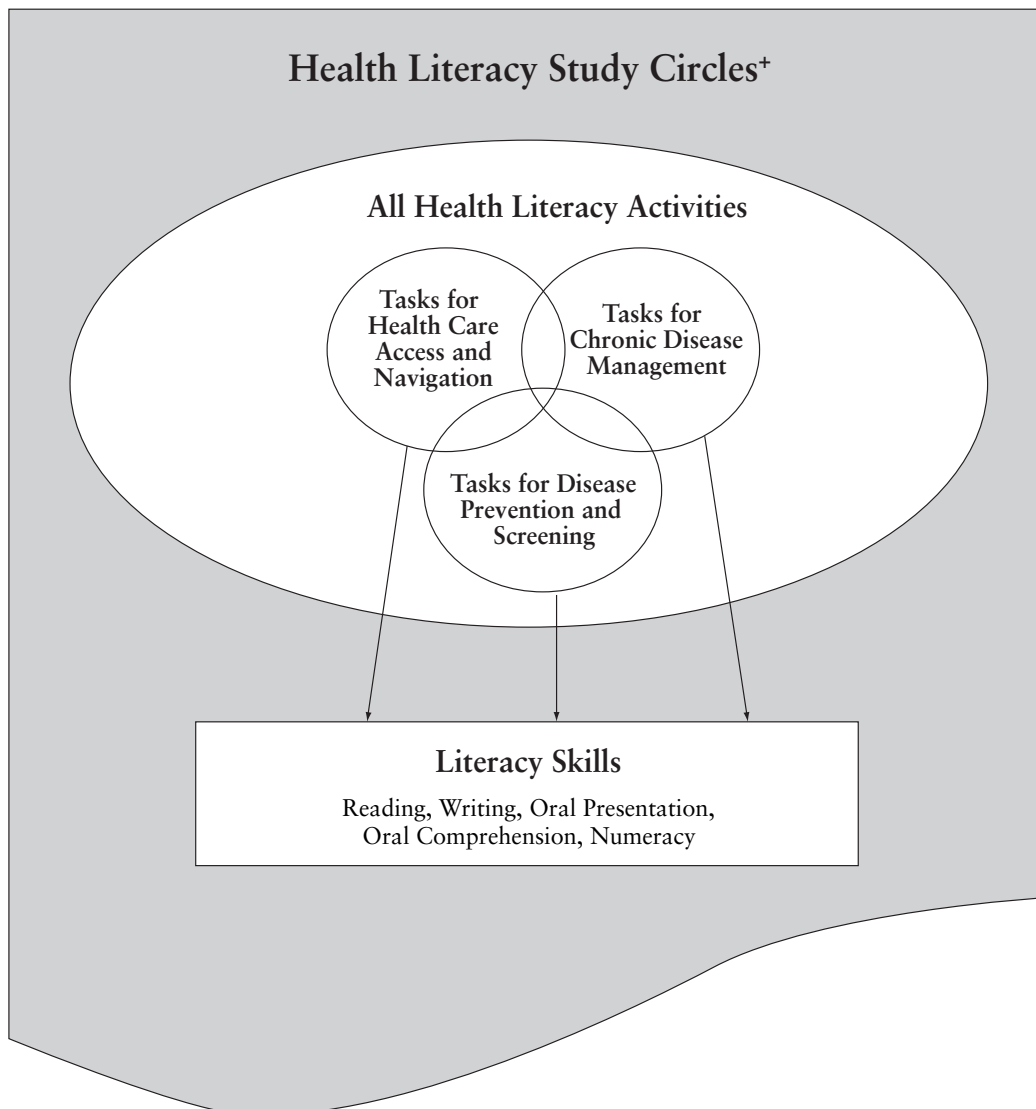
Health Literacy Study Circles$^{+}$

All Health Literacy Activities

Tasks for Health Care Access and Navigation

Tasks for Chronic Disease Management

Tasks for Disease Prevention and Screening

Literacy Skills

Reading, Writing, Oral Presentation, Oral Comprehension, Numeracy